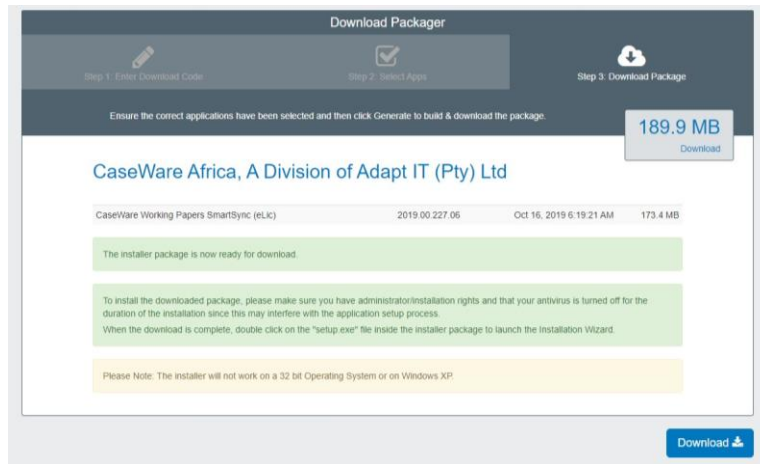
Download Packager

Step 1: Enter Download Code

Step 2: Select Apps

Step 3: Download Package

Ensure the correct applications have been selected and then click Generate to build & download the package.

189.9 MB

Download

CaseWare Africa, A Division of Adapt IT (Pty) Ltd

| CaseWare Working Papers SmartSync (eLic) | 2019.00.227.06 | Oct 16, 2019 6:19:21 AM | 173.4 MB |
|---|---|---|---|

The installer package is now ready for download.

To install the downloaded package, please make sure you have administrator/installation rights and that your antivirus is turned off for the duration of the installation since this may interfere with the application setup process.

When the download is complete, double click on the "setup.exe" file inside the installer package to launch the Installation Wizard.

Please Note: The installer will not work on a 32 bit Operating System or on Windows XP.

Download